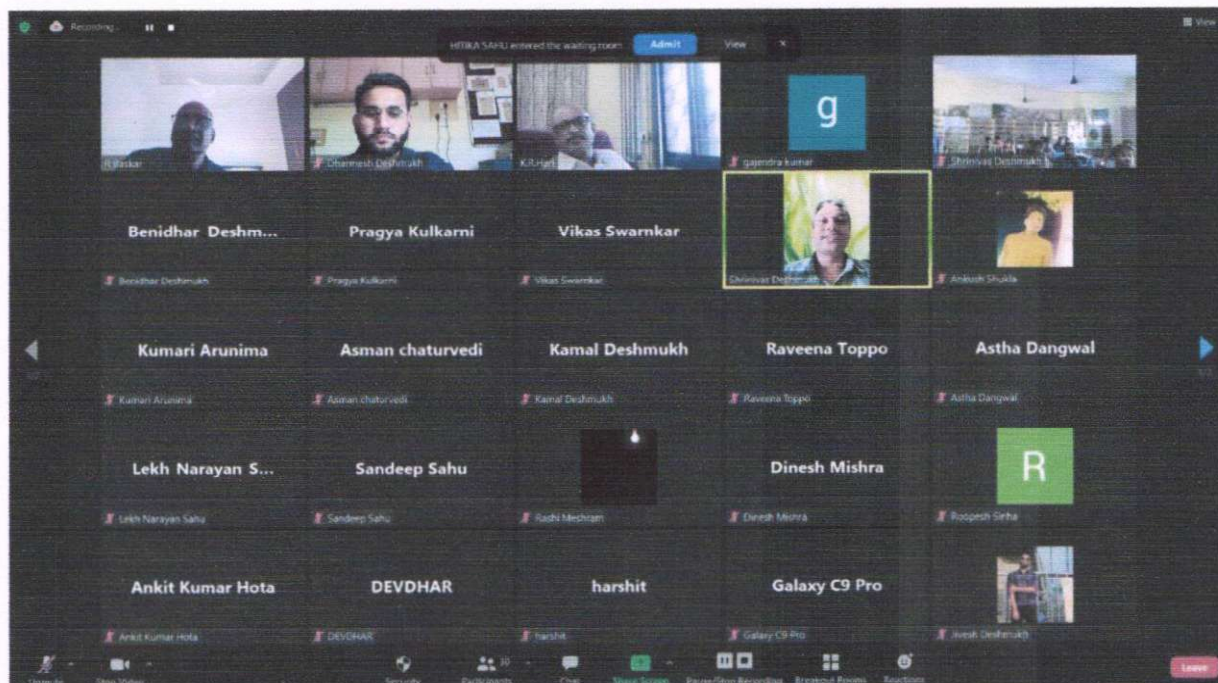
Recording...

HITIKA SAHU entered the waiting room Admit View ×

View

R.Baskar

Dharmesh Deshmukh

K.R.Hari

g

gajendra kumar

Shrinivas Deshmukh

Benidhar Deshm...

Benidhar Deshmukh

Pragya Kulkarni

Pragya Kulkarni

Vikas Swarnkar

Vikas Swarnkar

Shrinivas Deshmukh

Ankush Shukla

Kumari Arunima

Kumari Arunima

Asman chaturvedi

Asman chaturvedi

Kamal Deshmukh

Kamal Deshmukh

Raveena Toppo

Raveena Toppo

Astha Dangwal

Astha Dangwal

Lekh Narayan S...

Lekh Narayan Sahu

Sandeep Sahu

Sandeep Sahu

Radhi Meshram

Dinesh Mishra

Dinesh Mishra

R

Roopesh Sinha

Ankit Kumar Hota

Ankit Kumar Hota

DEVDHAR

DEVDHAR

harshit

harshit

Galaxy C9 Pro

Galaxy C9 Pro

Jivesh Deshmukh

Unmute Stop Video Security Participants Chat Share Screen Pause/Stop Recording Breakout Rooms Reactions Leave